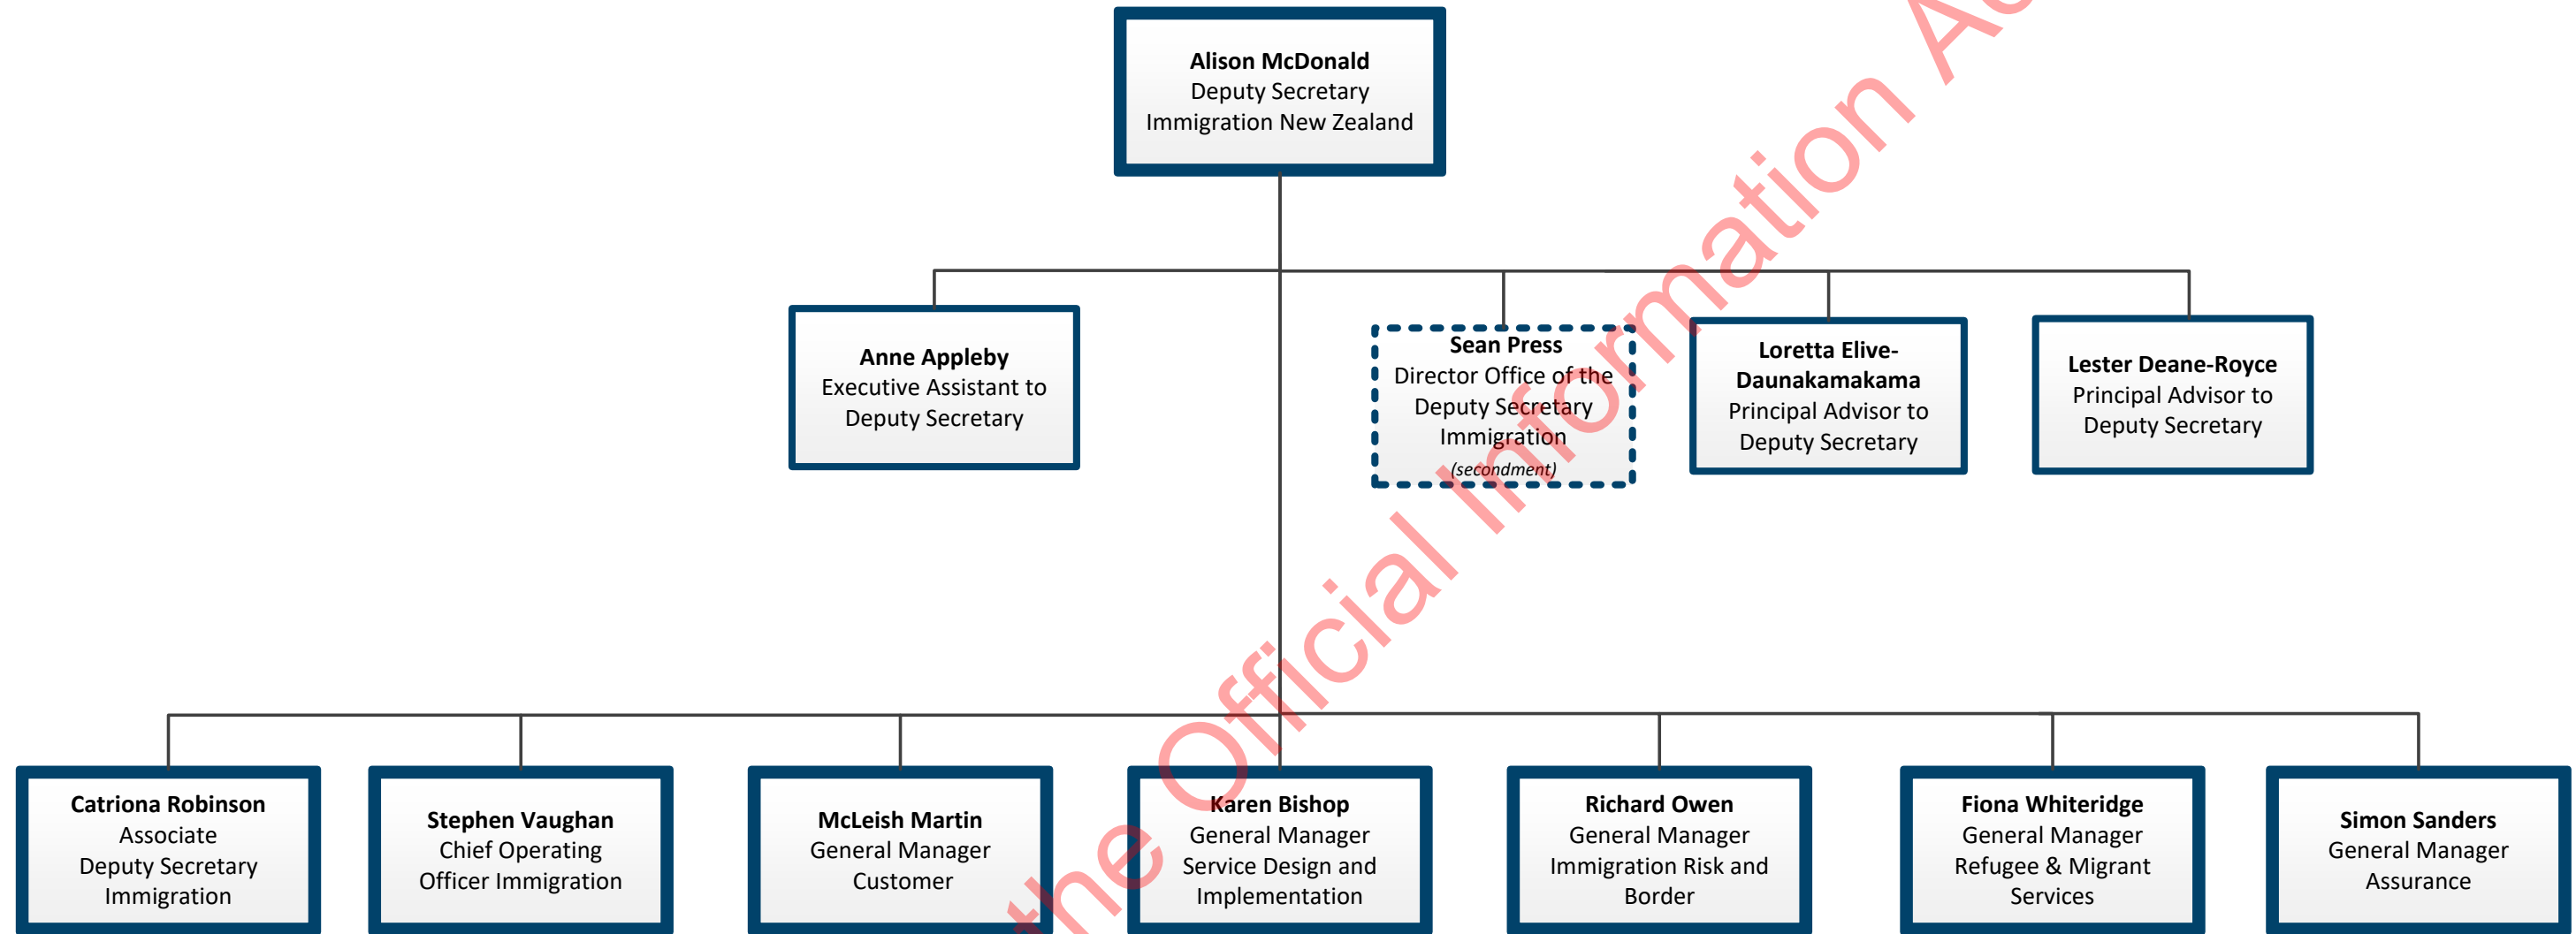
Alison McDonald
Deputy Secretary
Immigration New Zealand

Anne Appleby
Executive Assistant to Deputy Secretary

Sean Press
Director Office of the Deputy Secretary Immigration
(secondment)

Loretta Elive-Daunakamakama
Principal Advisor to Deputy Secretary

Lester Deane-Royce
Principal Advisor to Deputy Secretary

Catriona Robinson
Associate Deputy Secretary Immigration

Stephen Vaughan
Chief Operating Officer Immigration

McLeish Martin
General Manager Customer

Karen Bishop
General Manager Service Design and Implementation

Richard Owen
General Manager Immigration Risk and Border

Fiona Whiteridge
General Manager Refugee & Migrant Services

Simon Sanders
General Manager Assurance

the Official Information Ac